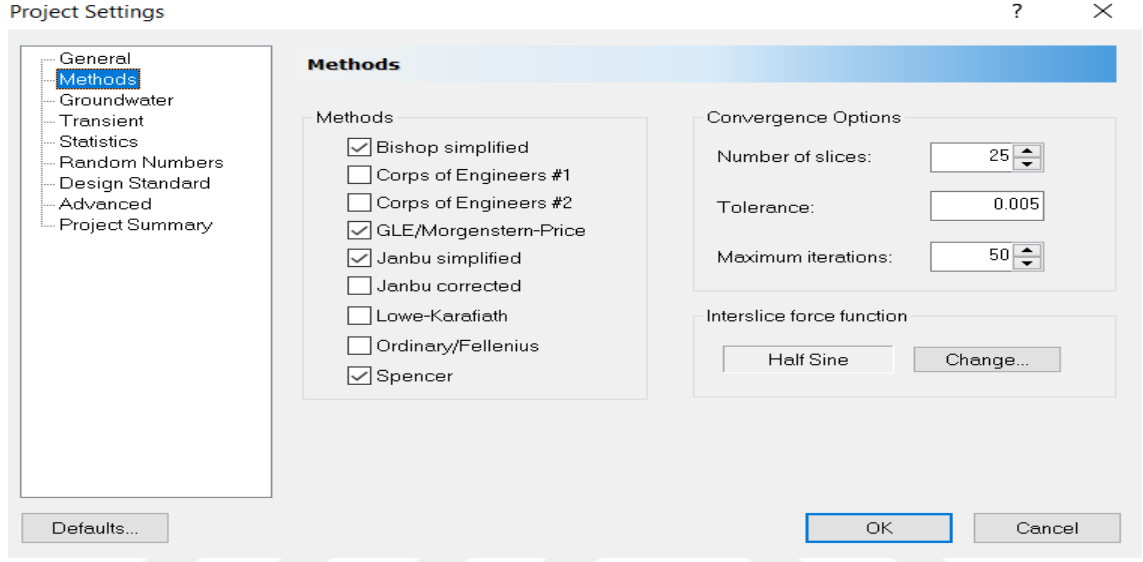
Project Settings

?

×

General
Methods
Groundwater
Transient
Statistics
Random Numbers
Design Standard
Advanced
Project Summary

Methods

Methods

☑ Bishop simplified
☐ Corps of Engineers #1
☐ Corps of Engineers #2
☑ GLE/Morgenstern-Price
☑ Janbu simplified
☐ Janbu corrected
☐ Lowe-Karafiath
☐ Ordinary/Fellenius
☑ Spencer

Convergence Options

Number of slices: 25

Tolerance: 0.005

Maximum iterations: 50

Interslice force function

Half Sine

Change...

Defaults...

OK

Cancel